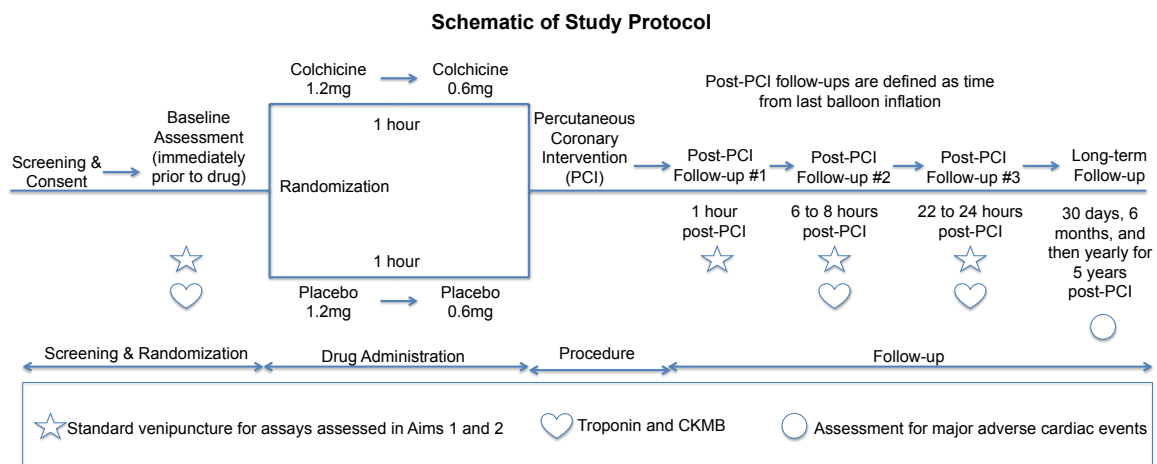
Schematic of Study Protocol

Colchicine 1.2mg → Colchicine 0.6mg

Post-PCI follow-ups are defined as time from last balloon inflation

Screening & Consent → Baseline Assessment (immediately prior to drug)

1 hour

Randomization

1 hour

Placebo 1.2mg → Placebo 0.6mg

Percutaneous Coronary Intervention (PCI) → Post-PCI Follow-up #1 → Post-PCI Follow-up #2 → Post-PCI Follow-up #3 → Long-term Follow-up

1 hour post-PCI

6 to 8 hours post-PCI

22 to 24 hours post-PCI

30 days, 6 months, and then yearly for 5 years post-PCI

Screening & Randomization

Drug Administration

Procedure

Follow-up

Standard venipuncture for assays assessed in Aims 1 and 2

Troponin and CKMB

Assessment for major adverse cardiac events